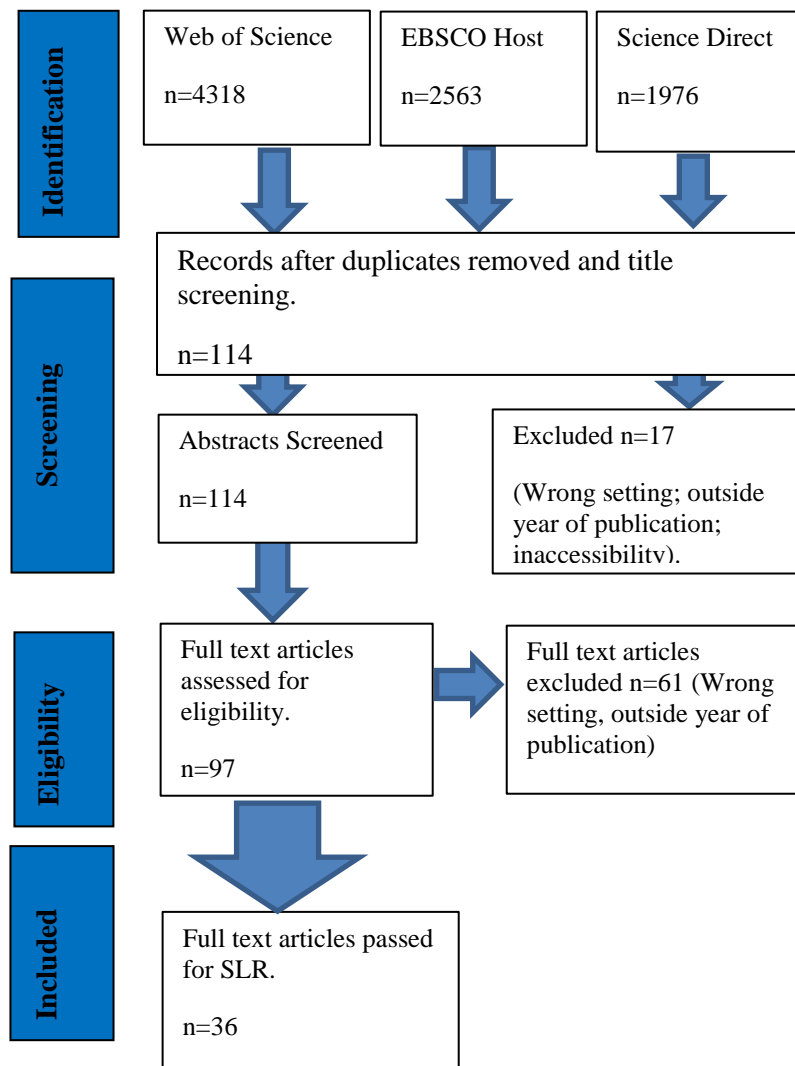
Identification

Web of Science

n=4318

EBSCO Host

n=2563

Science Direct

n=1976

Records after duplicates removed and title screening.

n=114

Screening

Abstracts Screened

n=114

Excluded n=17

(Wrong setting; outside year of publication; inaccessibility).

Eligibility

Full text articles assessed for eligibility.

n=97

Full text articles excluded n=61 (Wrong setting, outside year of publication)

Included

Full text articles passed for SLR.

n=36